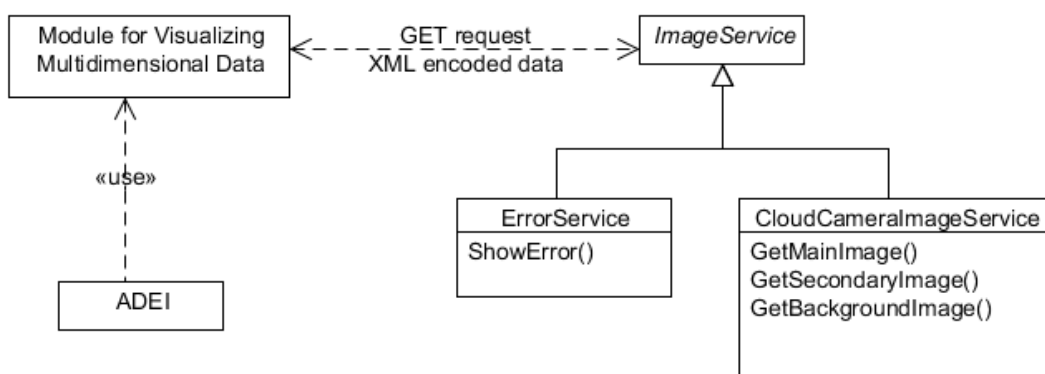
Module for Visualizing Multidimensional Data

GET request
XML encoded data

ImageService

«use»

ErrorService
ShowError()

CloudCameraImageService
GetMainImage()
GetSecondaryImage()
GetBackgroundImage()

ADEI